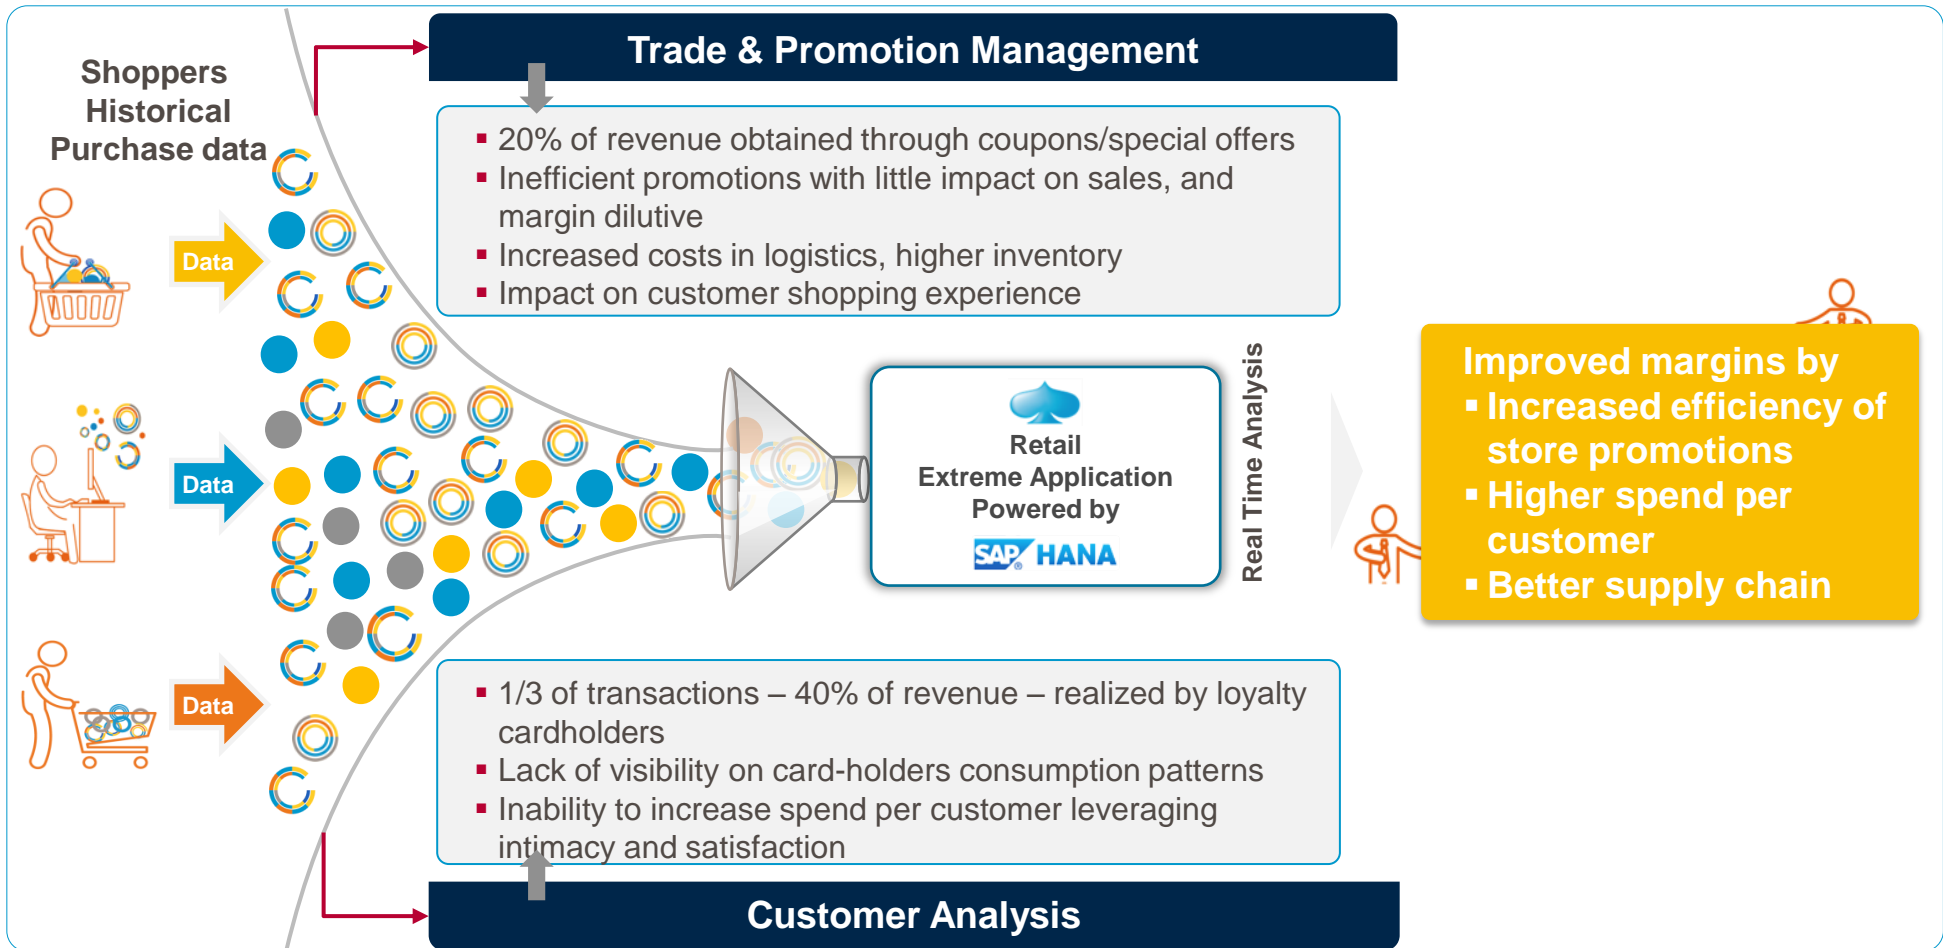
Shoppers Historical Purchase data

Data

Data

Data

Trade & Promotion Management

▪ 20% of revenue obtained through coupons/special offers
▪ Inefficient promotions with little impact on sales, and margin dilutive
▪ Increased costs in logistics, higher inventory
▪ Impact on customer shopping experience

Retail Extreme Application Powered by

SAP HANA

Real Time Analysis

Improved margins by
▪ Increased efficiency of store promotions
▪ Higher spend per customer
▪ Better supply chain

▪ 1/3 of transactions – 40% of revenue – realized by loyalty cardholders
▪ Lack of visibility on card-holders consumption patterns
▪ Inability to increase spend per customer leveraging intimacy and satisfaction

Customer Analysis